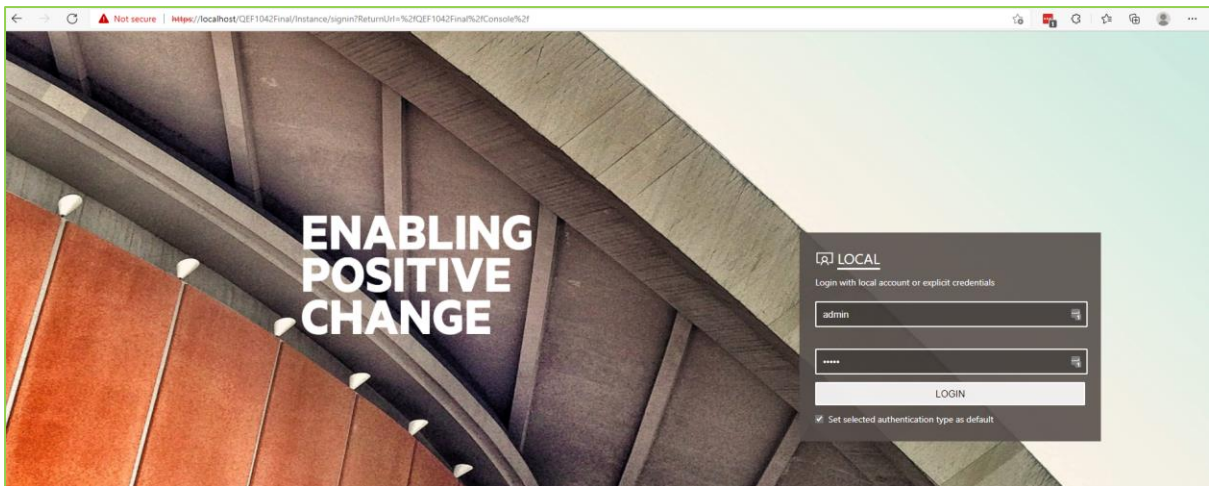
Not secure | https://localhost/QEF1042Final/Instance/signin?ReturnUrl=%2fQEF1042Final%2fConsole%2f

ENABLING POSITIVE CHANGE

LOCAL

Login with local account or explicit credentials

admin

•••••

LOGIN

Set selected authentication type as default